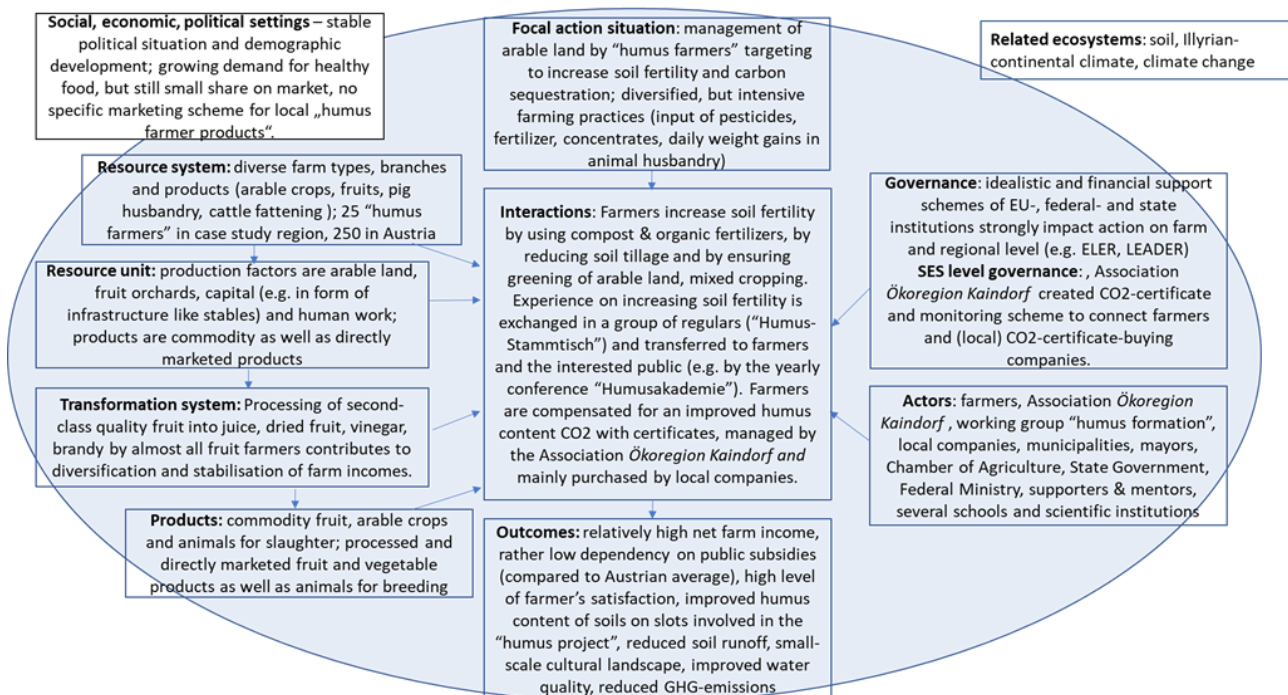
**Social, economic, political settings** – stable political situation and demographic development; growing demand for healthy food, but still small share on market, no specific marketing scheme for local „humus farmer products".

**Focal action situation**: management of arable land by "humus farmers" targeting to increase soil fertility and carbon sequestration; diversified, but intensive farming practices (input of pesticides, fertilizer, concentrates, daily weight gains in animal husbandry)

**Related ecosystems**: soil, Illyrian-continental climate, climate change

**Resource system:** diverse farm types, branches and products (arable crops, fruits, pig husbandry, cattle fattening ); 25 "humus farmers" in case study region, 250 in Austria

**Resource unit:** production factors are arable land, fruit orchards, capital (e.g. in form of infrastructure like stables) and human work; products are commodity as well as directly marketed products

**Interactions**: Farmers increase soil fertility by using compost & organic fertilizers, by reducing soil tillage and by ensuring greening of arable land, mixed cropping. Experience on increasing soil fertility is exchanged in a group of regulars ("Humus-Stammtisch") and transferred to farmers and the interested public (e.g. by the yearly conference "Humusakademie"). Farmers are compensated for an improved humus content CO2 with certificates, managed by the Association *Ökoregion Kaindorf and* mainly purchased by local companies.

**Governance**: idealistic and financial support schemes of EU-, federal- and state institutions strongly impact action on farm and regional level (e.g. ELER, LEADER)
**SES level governance**: , Association *Ökoregion Kaindorf* created CO2-certificate and monitoring scheme to connect farmers and (local) CO2-certificate-buying companies.

**Transformation system:** Processing of second-class quality fruit into juice, dried fruit, vinegar, brandy by almost all fruit farmers contributes to diversification and stabilisation of farm incomes.

**Actors**: farmers, Association *Ökoregion Kaindorf* , working group "humus formation", local companies, municipalities, mayors, Chamber of Agriculture, State Government, Federal Ministry, supporters & mentors, several schools and scientific institutions

**Products:** commodity fruit, arable crops and animals for slaughter; processed and directly marketed fruit and vegetable products as well as animals for breeding

**Outcomes:** relatively high net farm income, rather low dependency on public subsidies (compared to Austrian average), high level of farmer's satisfaction, improved humus content of soils on slots involved in the "humus project", reduced soil runoff, small-scale cultural landscape, improved water quality, reduced GHG-emissions